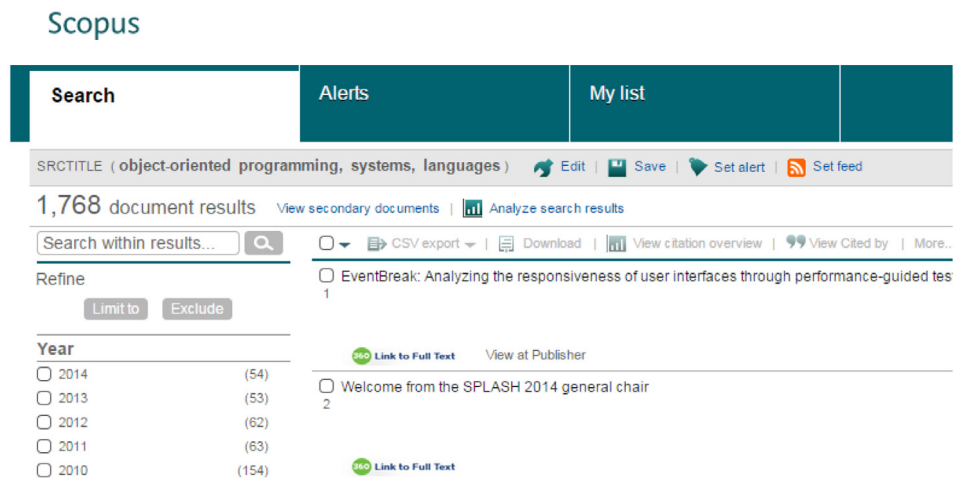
Scopus

Search | Alerts | My list

SRCTITLE ( object-oriented programming, systems, languages ) Edit | Save | Set alert | Set feed

1,768 document results View secondary documents | Analyze search results

Search within results...

Refine

Limit to Exclude

Year

2014 (54)
2013 (53)
2012 (62)
2011 (63)
2010 (154)

CSV export | Download | View citation overview | View Cited by | More...

EventBreak: Analyzing the responsiveness of user interfaces through performance-guided tes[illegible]
1

Link to Full Text View at Publisher

Welcome from the SPLASH 2014 general chair
2

Link to Full Text